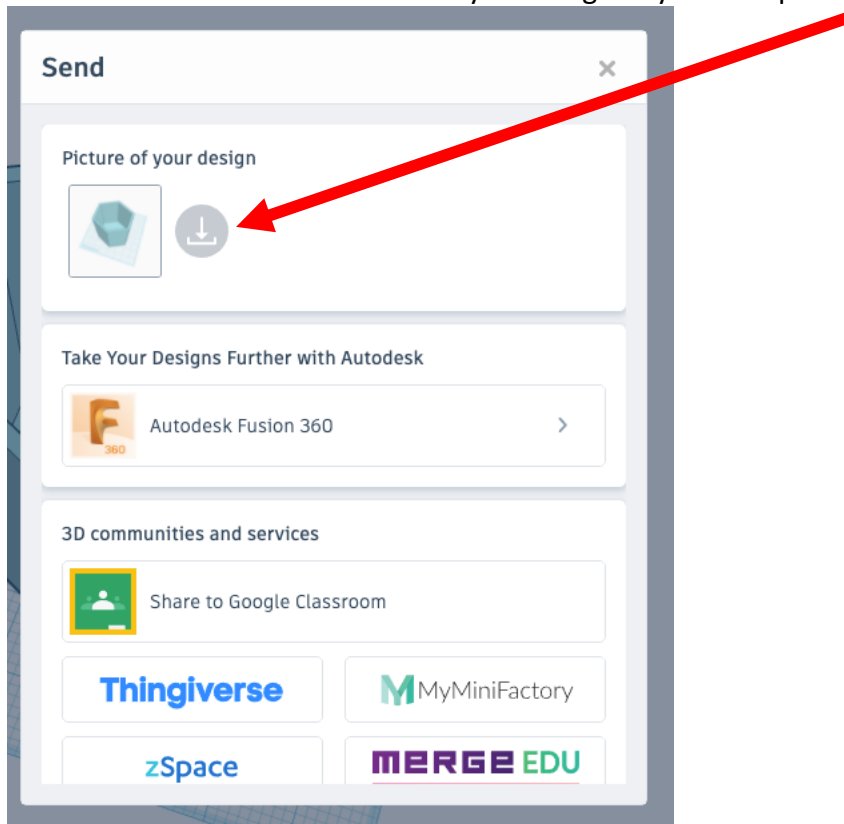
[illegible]

Send ×

Picture of your design

Take Your Designs Further with Autodesk

Autodesk Fusion 360 >

360

3D communities and services

Share to Google Classroom

Thingiverse

MyMiniFactory

zSpace

MERGE EDU